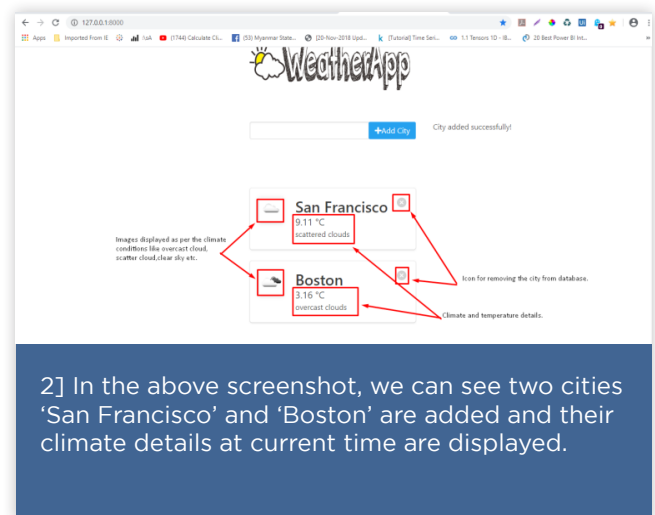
127.0.0.1:8000

Apps Imported From IE ÀsA (1744) Calculate Cli... (53) Myanmar State... [20-Nov-2018 Upd... [Tutorial] Time Seri... 1.1 Tensors 1D - B... 20 Best Power BI Int...

WeatherApp

+Add City

City added successfully!

San Francisco
9.11 °C
scattered clouds

Boston
3.16 °C
overcast clouds

Images displayed as per the climate conditions like overcast cloud, scatter cloud,clear sky etc.

Icon for removing the city from database.

Climate and temperature details.

2] In the above screenshot, we can see two cities 'San Francisco' and 'Boston' are added and their climate details at current time are displayed.